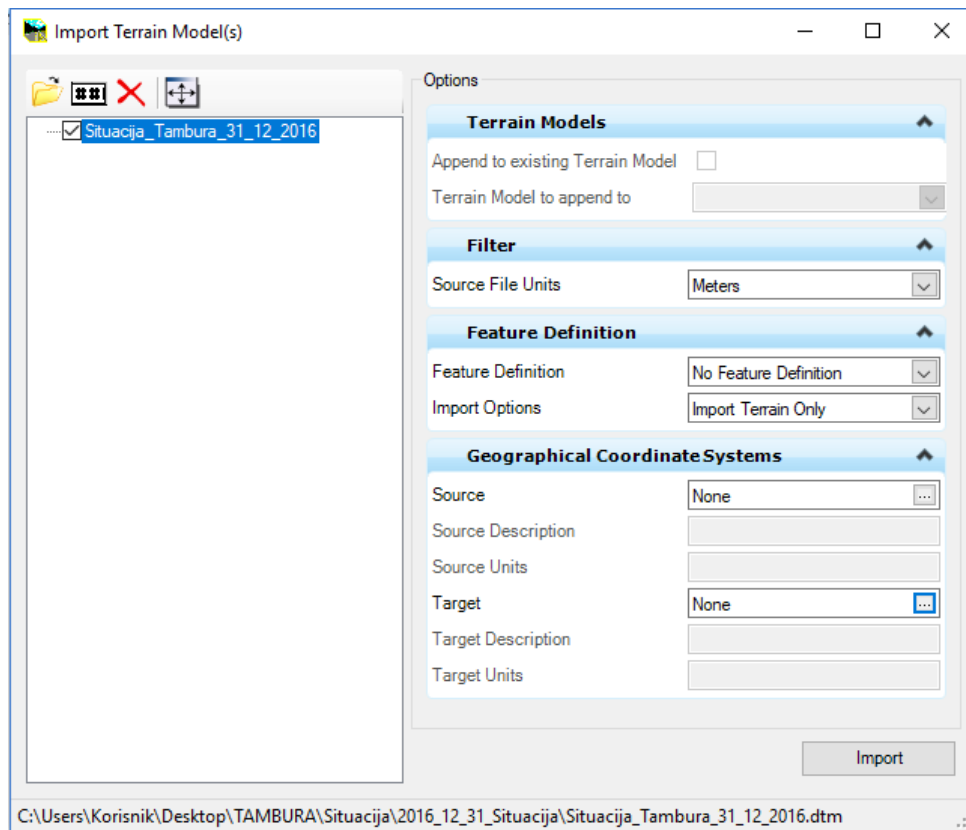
Import Terrain Model(s)

Situacija_Tambura_31_12_2016

Options

Terrain Models
Append to existing Terrain Model
Terrain Model to append to

Filter
Source File Units | Meters

Feature Definition
Feature Definition | No Feature Definition
Import Options | Import Terrain Only

Geographical Coordinate Systems
Source | None
Source Description
Source Units
Target | None
Target Description
Target Units

Import

C:\Users\Korisnik\Desktop\TAMBURA\Situacija\2016_12_31_Situacija\Situacija_Tambura_31_12_2016.dtm